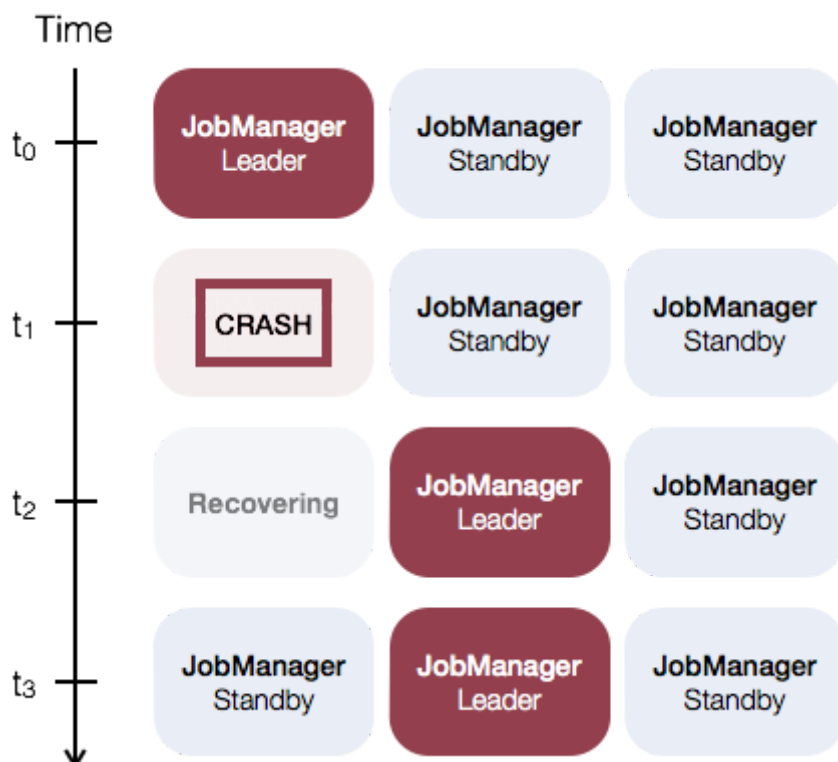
Time

$t_0$

JobManager
Leader

JobManager
Standby

JobManager
Standby

$t_1$

CRASH

JobManager
Standby

JobManager
Standby

$t_2$

Recovering

JobManager
Leader

JobManager
Standby

$t_3$

JobManager
Standby

JobManager
Leader

JobManager
Standby